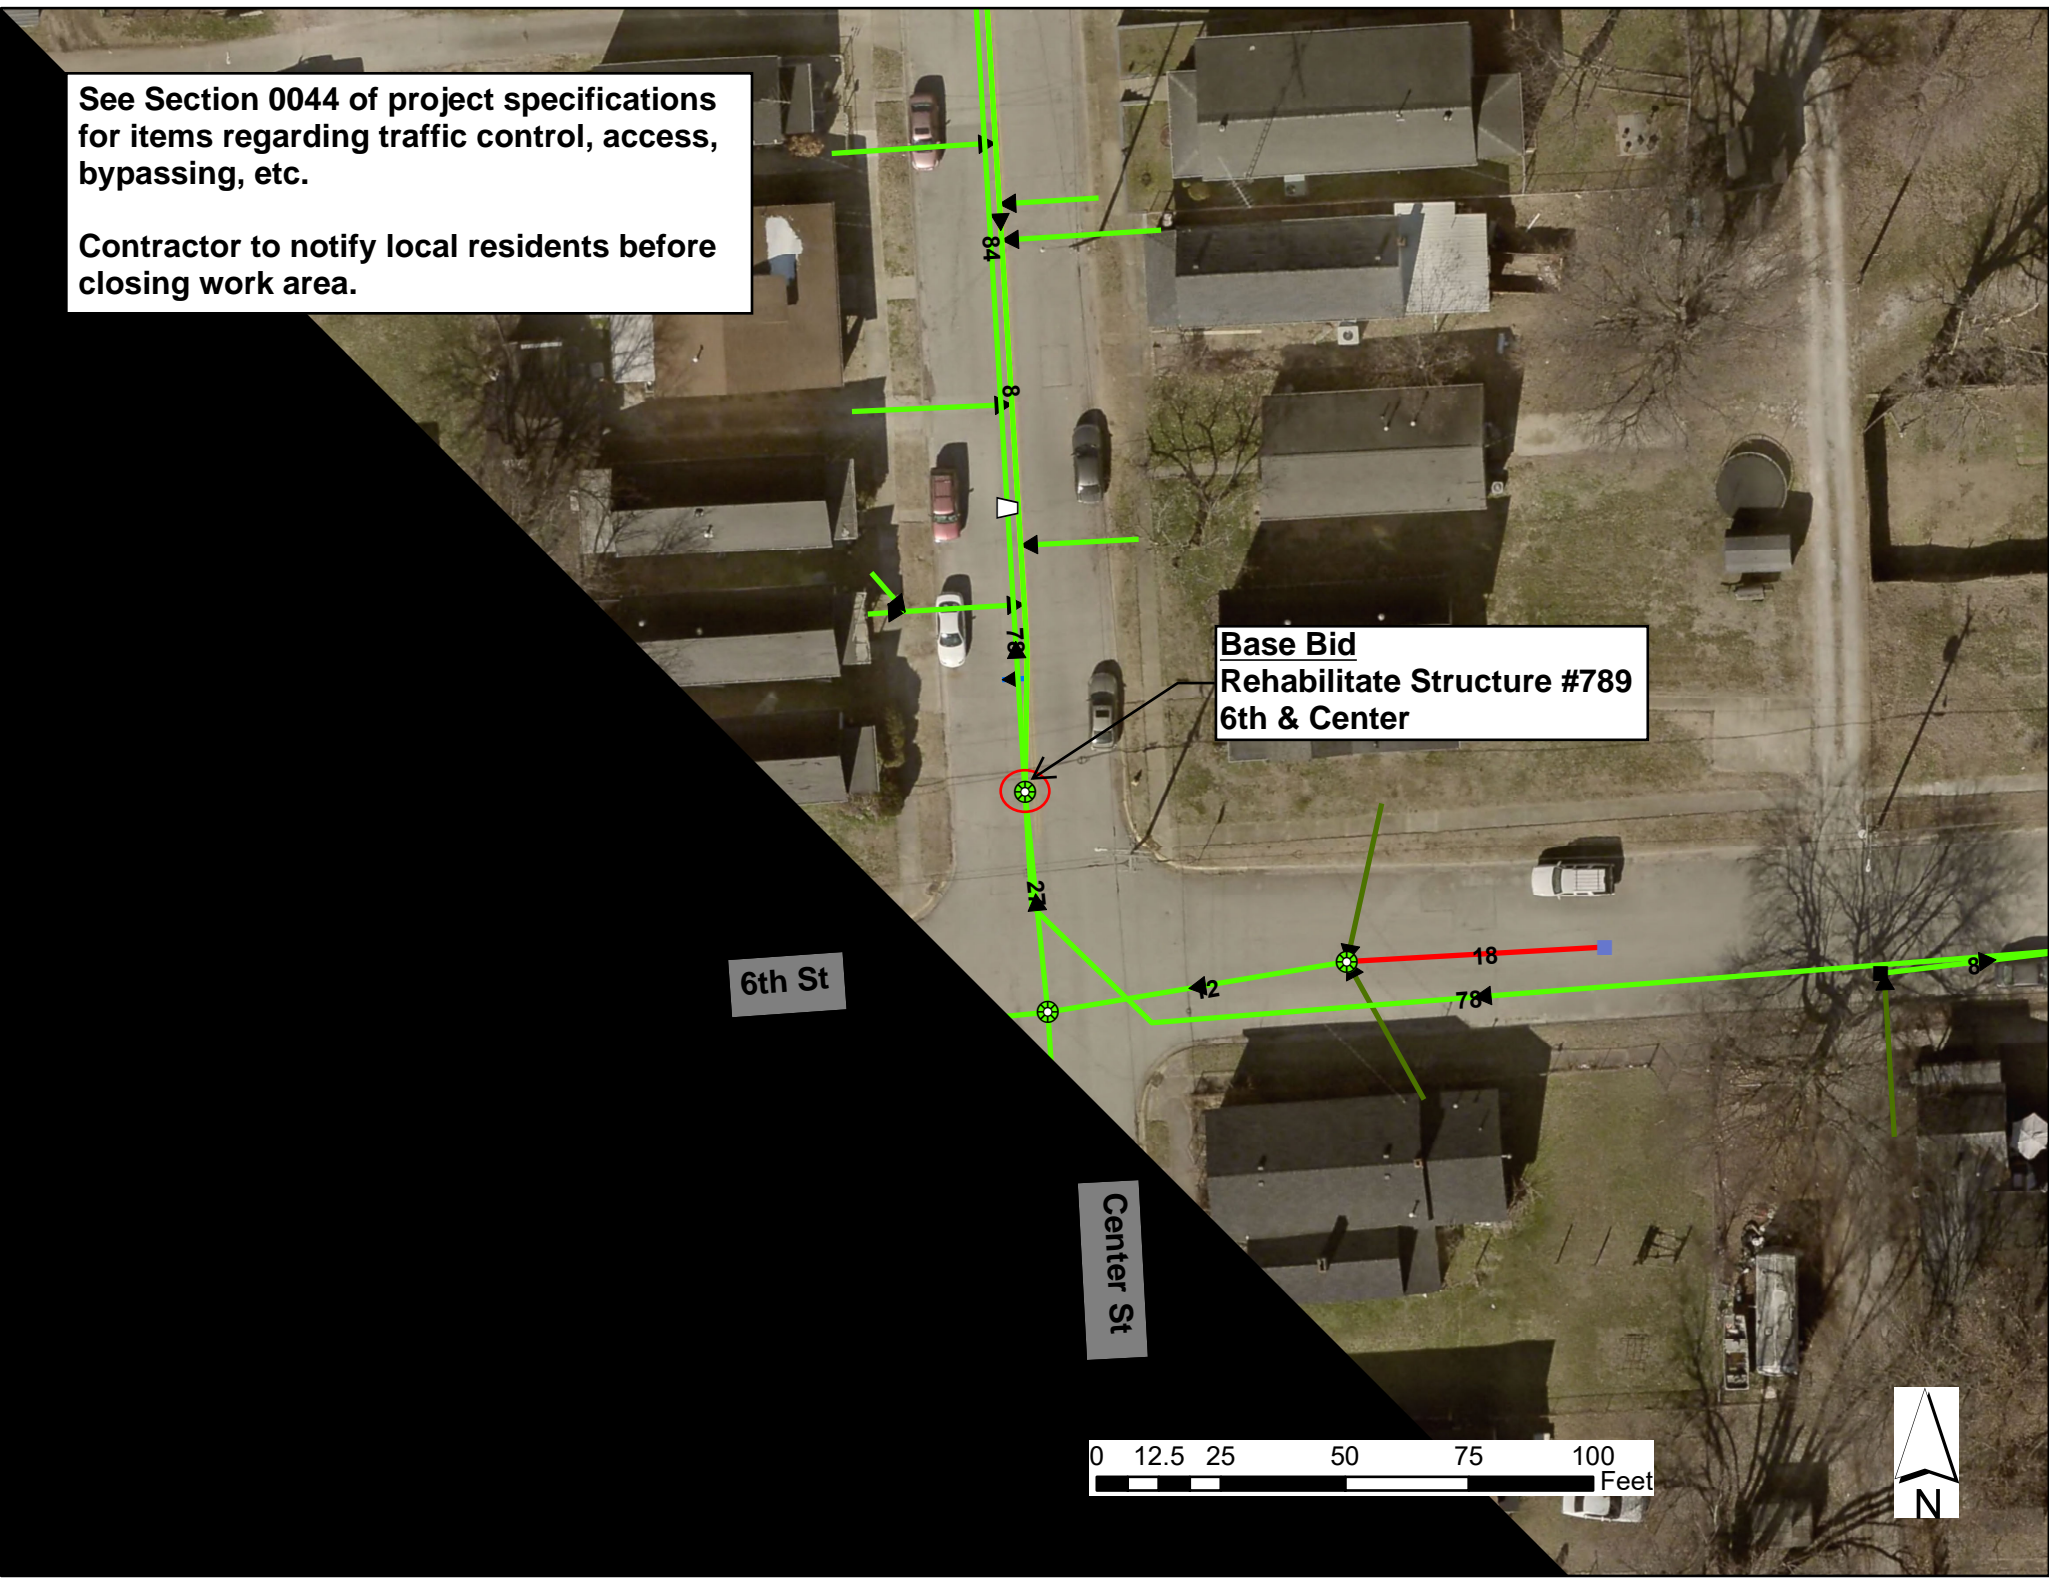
See Section 0044 of project specifications for items regarding traffic control, access, bypassing, etc.

Contractor to notify local residents before closing work area.

84

8

78

Base Bid
Rehabilitate Structure #789
6th & Center

27

6th St

12

18

78

8

Center St

0 12.5 25 50 75 100
Feet

N